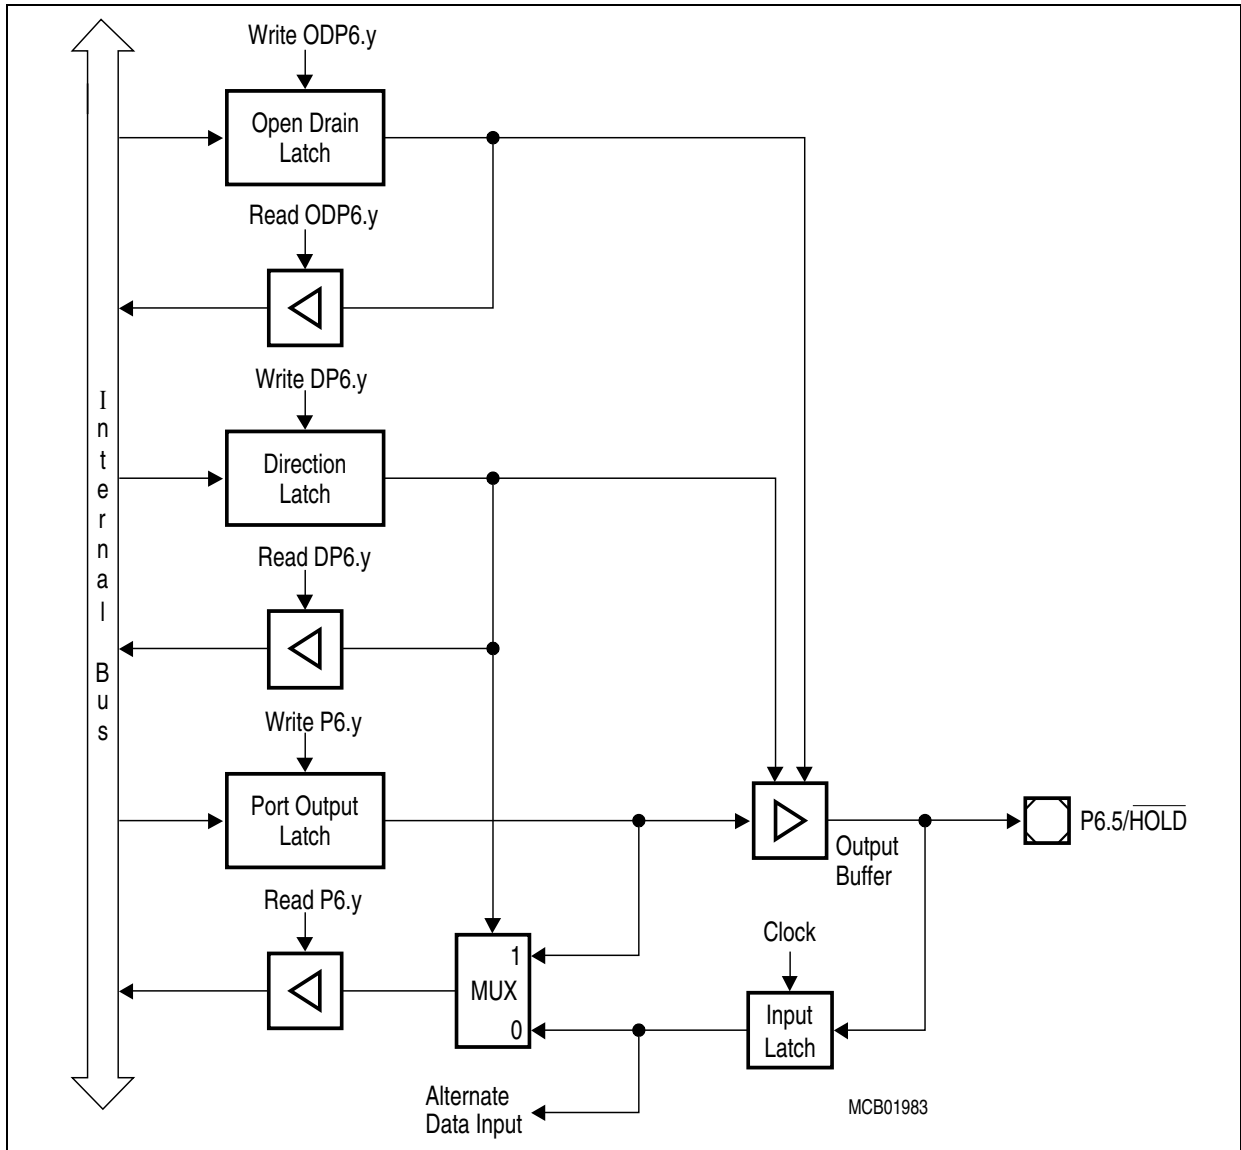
Write ODP6.y

Open Drain Latch

Read ODP6.y

Write DP6.y

Direction Latch

Read DP6.y

Internal Bus

Write P6.y

Port Output Latch

Output Buffer

P6.5/$\overline{HOLD}$

Read P6.y

1
MUX
0

Clock

Input Latch

Alternate Data Input

MCB01983